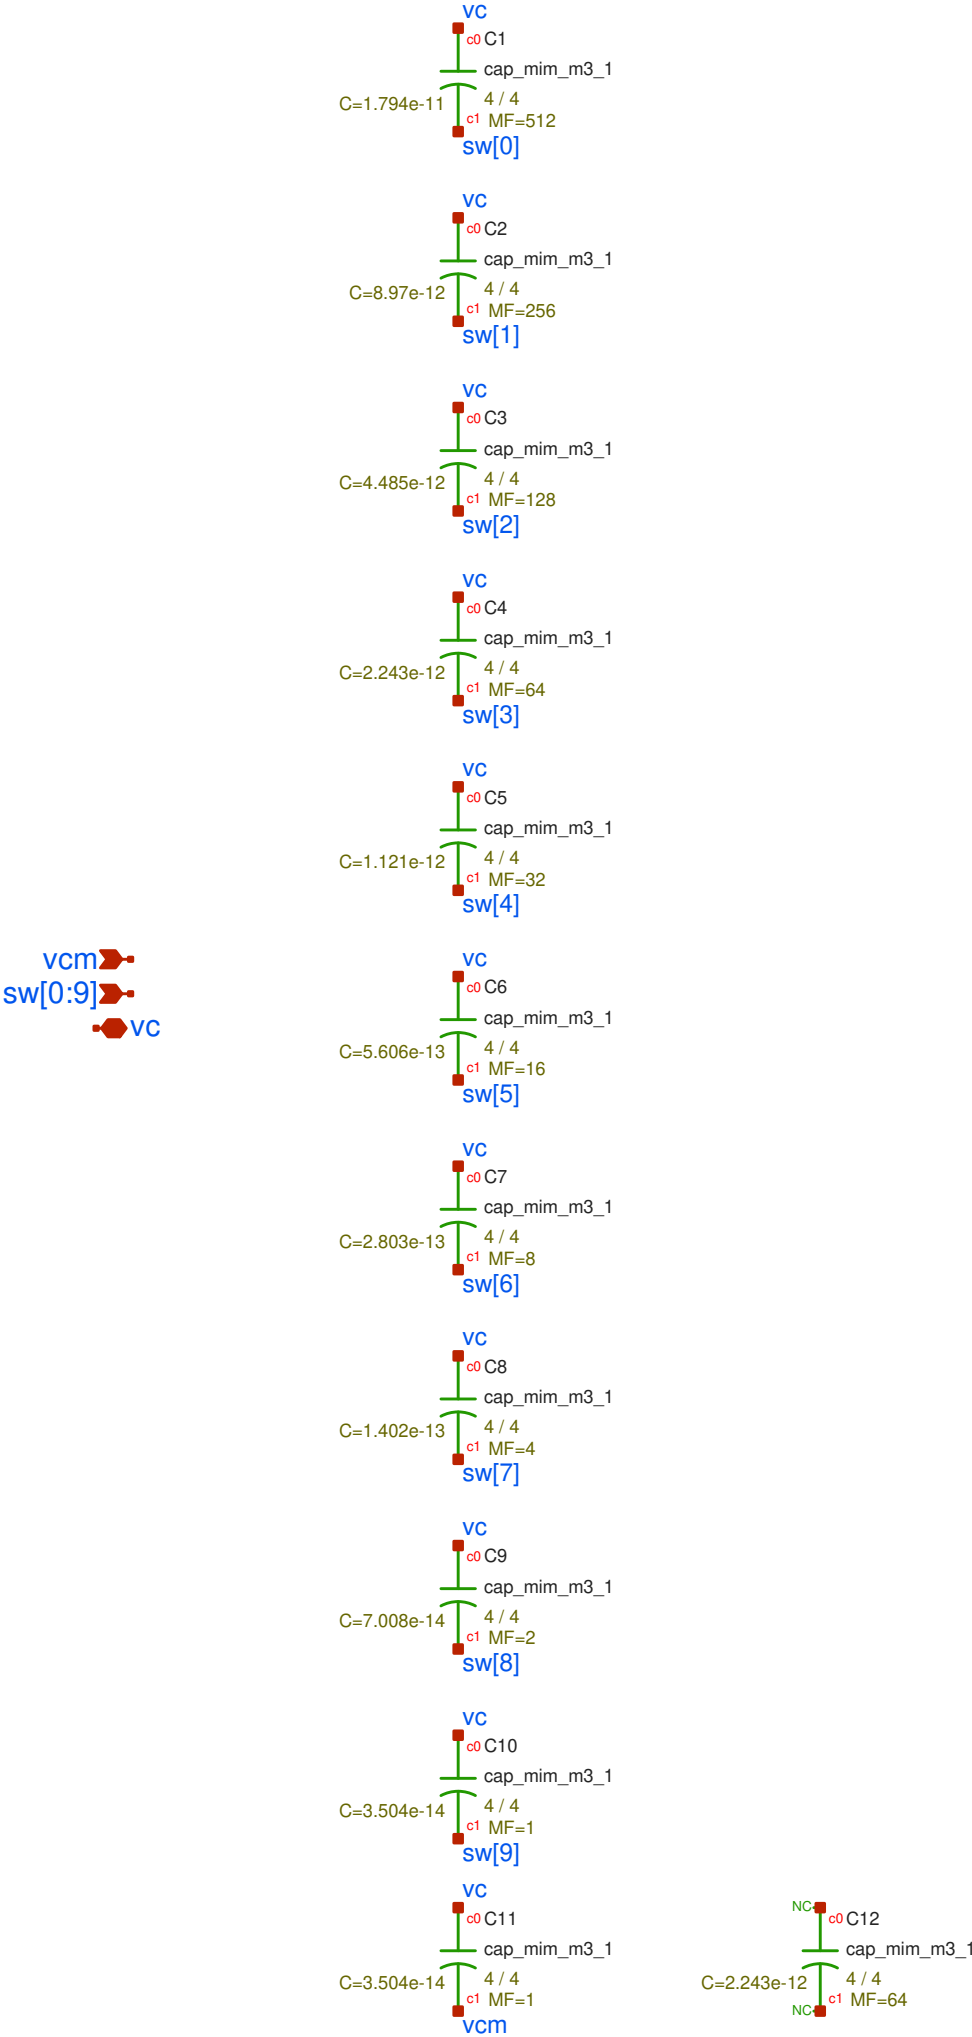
vc
c0 C1
cap_mim_m3_1
C=1.794e-11
4 / 4
c1 MF=512
sw[0]

vc
c0 C2
cap_mim_m3_1
C=8.97e-12
4 / 4
c1 MF=256
sw[1]

vc
c0 C3
cap_mim_m3_1
C=4.485e-12
4 / 4
c1 MF=128
sw[2]

vc
c0 C4
cap_mim_m3_1
C=2.243e-12
4 / 4
c1 MF=64
sw[3]

vc
c0 C5
cap_mim_m3_1
C=1.121e-12
4 / 4
c1 MF=32
sw[4]

vcm
sw[0:9]
vc

vc
c0 C6
cap_mim_m3_1
C=5.606e-13
4 / 4
c1 MF=16
sw[5]

vc
c0 C7
cap_mim_m3_1
C=2.803e-13
4 / 4
c1 MF=8
sw[6]

vc
c0 C8
cap_mim_m3_1
C=1.402e-13
4 / 4
c1 MF=4
sw[7]

vc
c0 C9
cap_mim_m3_1
C=7.008e-14
4 / 4
c1 MF=2
sw[8]

vc
c0 C10
cap_mim_m3_1
C=3.504e-14
4 / 4
c1 MF=1
sw[9]

vc
c0 C11
cap_mim_m3_1
C=3.504e-14
4 / 4
c1 MF=1
vcm

NC
c0 C12
cap_mim_m3_1
C=2.243e-12
4 / 4
NC
c1 MF=64